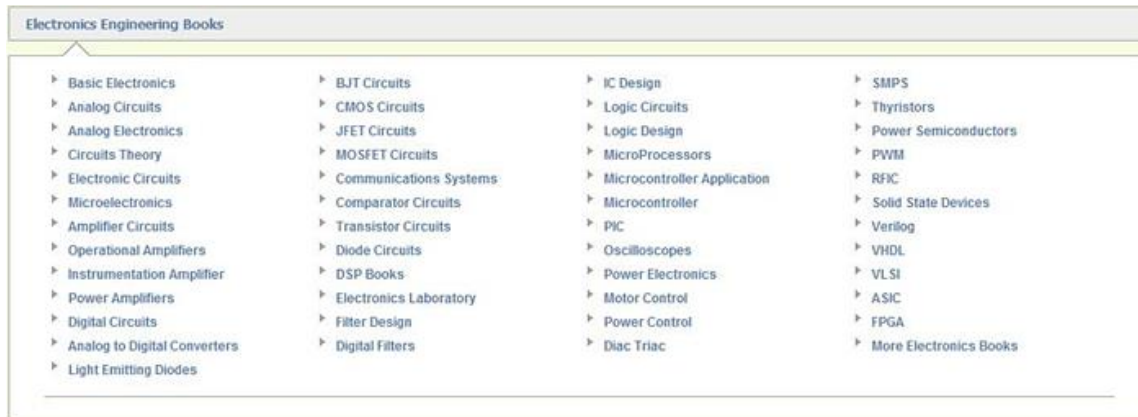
Electronics Engineering Books

Basic Electronics
Analog Circuits
Analog Electronics
Circuits Theory
Electronic Circuits
Microelectronics
Amplifier Circuits
Operational Amplifiers
Instrumentation Amplifier
Power Amplifiers
Digital Circuits
Analog to Digital Converters
Light Emitting Diodes

BJT Circuits
CMOS Circuits
JFET Circuits
MOSFET Circuits
Communications Systems
Comparator Circuits
Transistor Circuits
Diode Circuits
DSP Books
Electronics Laboratory
Filter Design
Digital Filters

IC Design
Logic Circuits
Logic Design
MicroProcessors
Microcontroller Application
Microcontroller
PIC
Oscilloscopes
Power Electronics
Motor Control
Power Control
Diac Triac

SMPS
Thyristors
Power Semiconductors
PWM
RFIC
Solid State Devices
Verilog
VHDL
VLSI
ASIC
FPGA
More Electronics Books